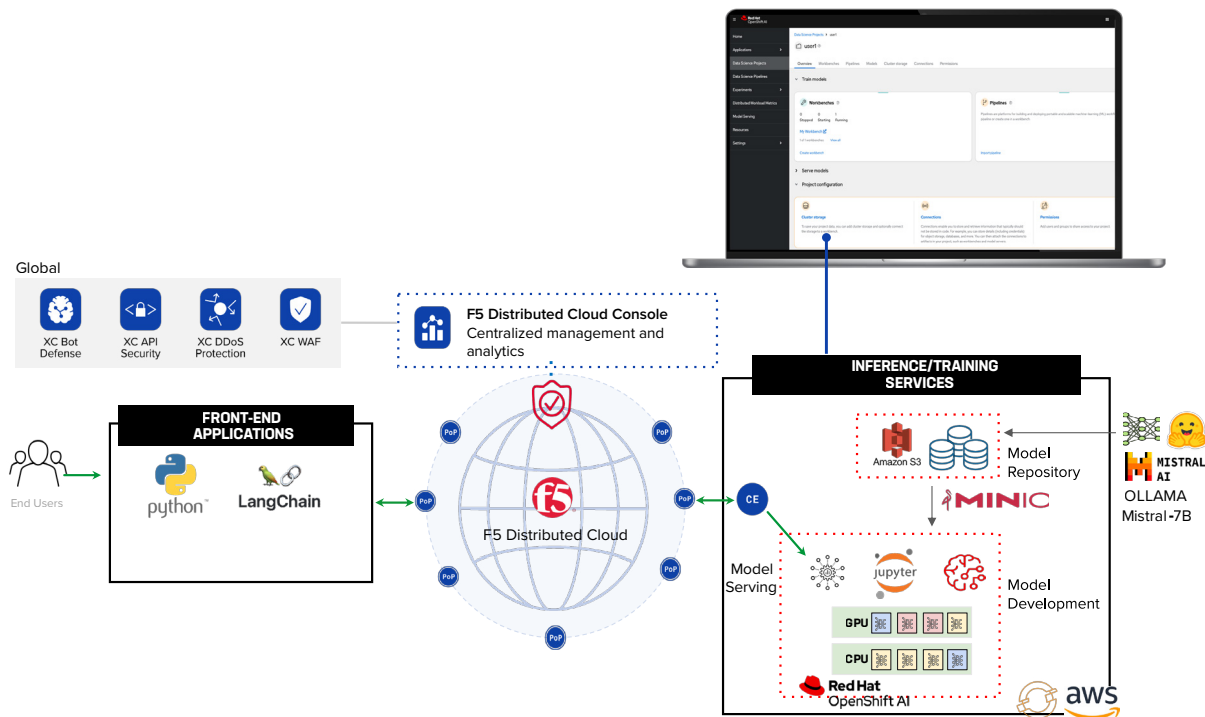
Global

XC Bot Defense

XC API Security

XC DDoS Protection

XC WAF

F5 Distributed Cloud Console
Centralized management and analytics

INFERENCE/TRAINING SERVICES

FRONT-END APPLICATIONS

End Users

python

LangChain

PoP

PoP

PoP

PoP

PoP

PoP

PoP

PoP

f5

F5 Distributed Cloud

CE

Amazon S3

Model Repository

MISTRAL AI

OLLAMA
Mistral-7B

MINIO

Model Serving

jupyter

Model Development

GPU

CPU

Red Hat
OpenShift AI

aws

Home
Applications
Data Science Projects
Data Science Pipelines
Experiments
Distributed Workload Metrics
Model Serving
Resources
Settings

Data Science Projects > userf
userf
Overview
Workbenches
Pipelines
Models
Cluster storage
Connections
Permissions
Train models
Workbenches
Pipelines
Serve models
Project configuration
Cluster storage
Connections
Permissions